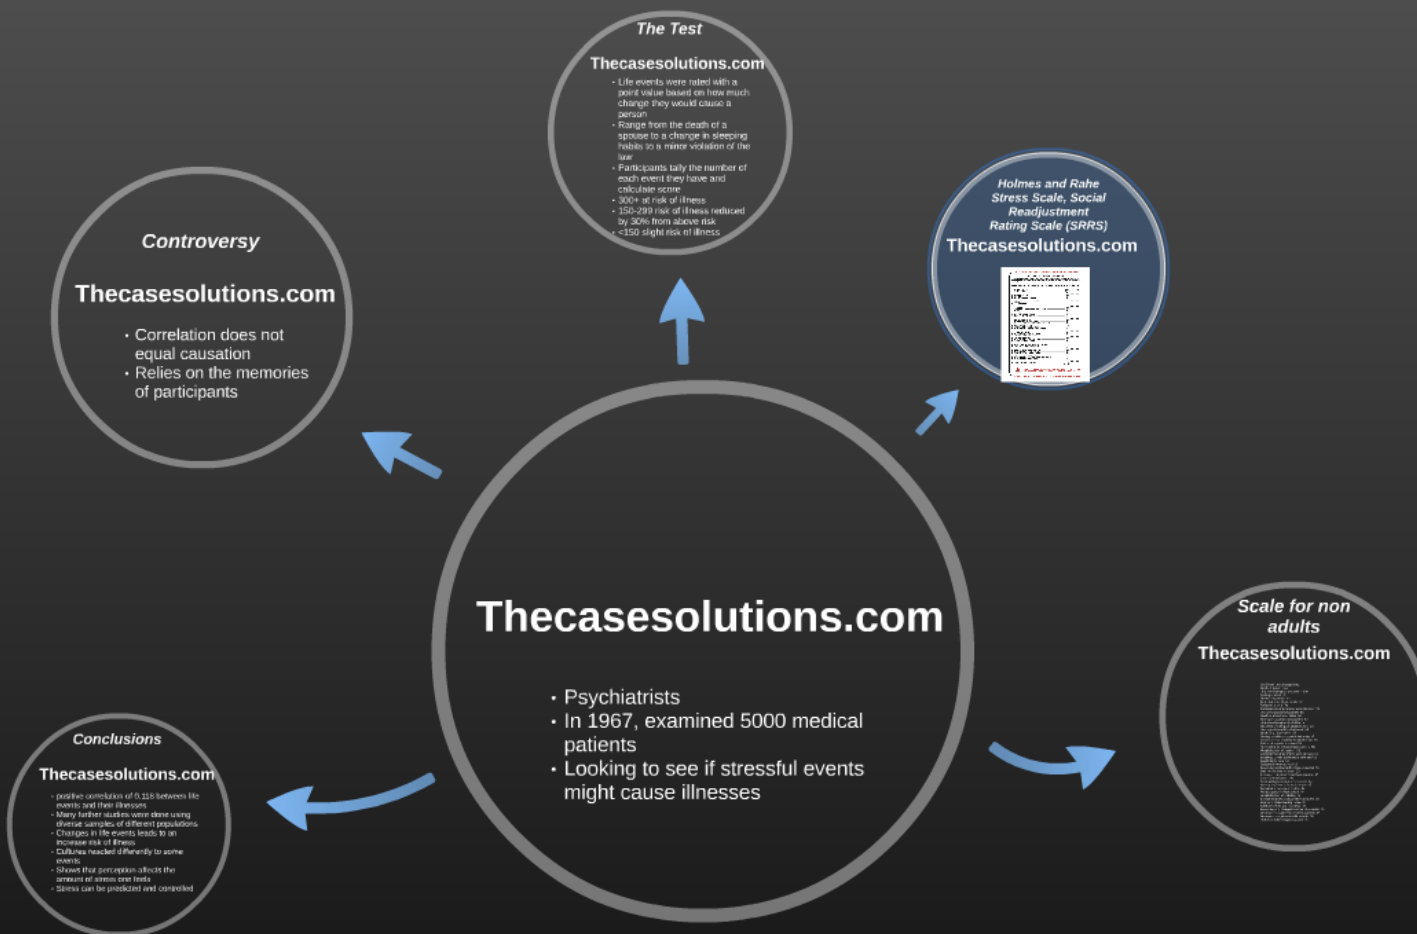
The Test

Thecasesolutions.com

- Life events were rated with a point value based on how much change they would cause a person
- Range from the death of a spouse to a change in sleeping habits to a minor violation of the law
- Participants tally the number of each event they have and calculate score
- 300+ at risk of illness
- 150-299 risk of illness reduced by 30% from above risk
- <150 slight risk of illness

Controversy

Thecasesolutions.com

- Correlation does not equal causation
- Relies on the memories of participants

Holmes and Rahe Stress Scale, Social Readjustment Rating Scale (SRRS)

Thecasesolutions.com

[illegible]

Thecasesolutions.com

- Psychiatrists
- In 1967, examined 5000 medical patients
- Looking to see if stressful events might cause illnesses

Scale for non adults

Thecasesolutions.com

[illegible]

Conclusions

Thecasesolutions.com

- positive correlation of 0.118 between life events and their illnesses
- Many further studies were done using diverse samples of different populations
- Changes in life events leads to an increase risk of illness
- Cultures reacted differently to some events
- Shows that perception affects the amount of stress one feels
- Stress can be predicted and controlled